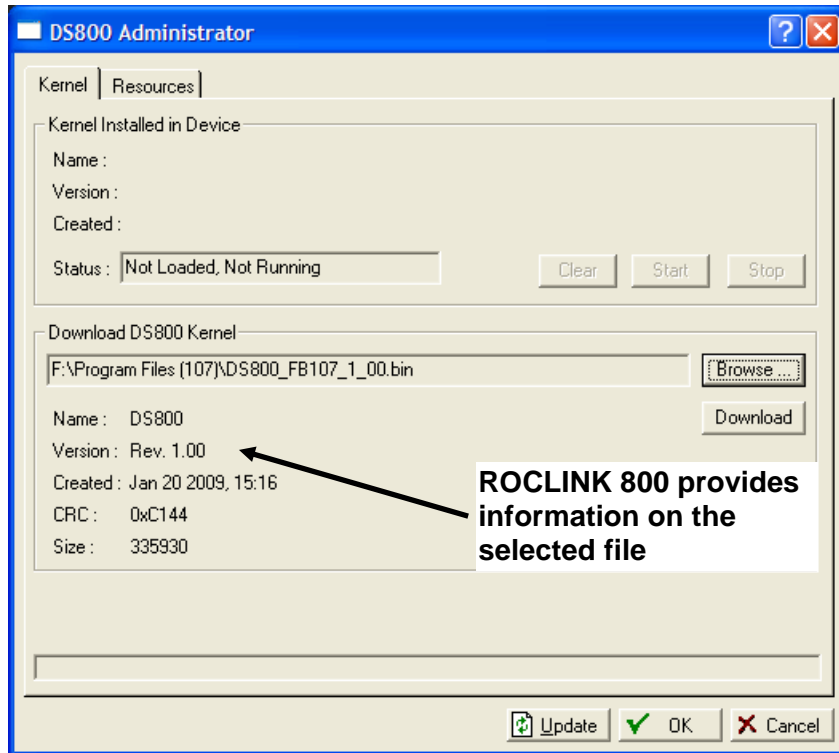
DS800 Administrator

?

Kernel

Resources

Kernel Installed in Device

Name :

Version :

Created :

Status : Not Loaded, Not Running

Clear

Start

Stop

Download DS800 Kernel

F:\Program Files (107)\DS800_FB107_1_00.bin

Browse ...

Name : DS800

Download

Version : Rev. 1.00

Created : Jan 20 2009, 15:16

CRC : 0xC144

Size : 335930

ROCLINK 800 provides information on the selected file

Update

OK

Cancel